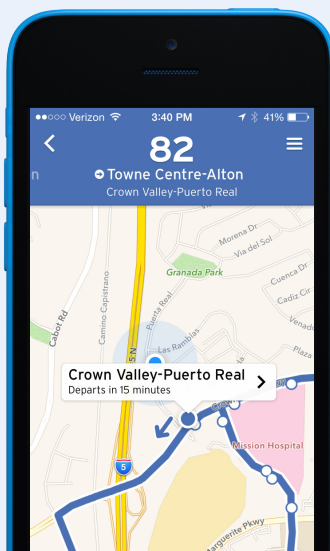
●●○○○ Verizon 3:40 PM 41%

<

82

Towne Centre-Alton

Crown Valley-Puerto Real

Morena Dr

Via del Sol

Granada Park

Camino Capistrano

Puerto Real

Cuenca Dr

Cadiz Cir

Cabot Rd

Las Ramblas

Crown Valley-Puerto Real

Departs in 15 minutes

>

5

Mission Hospital

Marguerite Pkwy